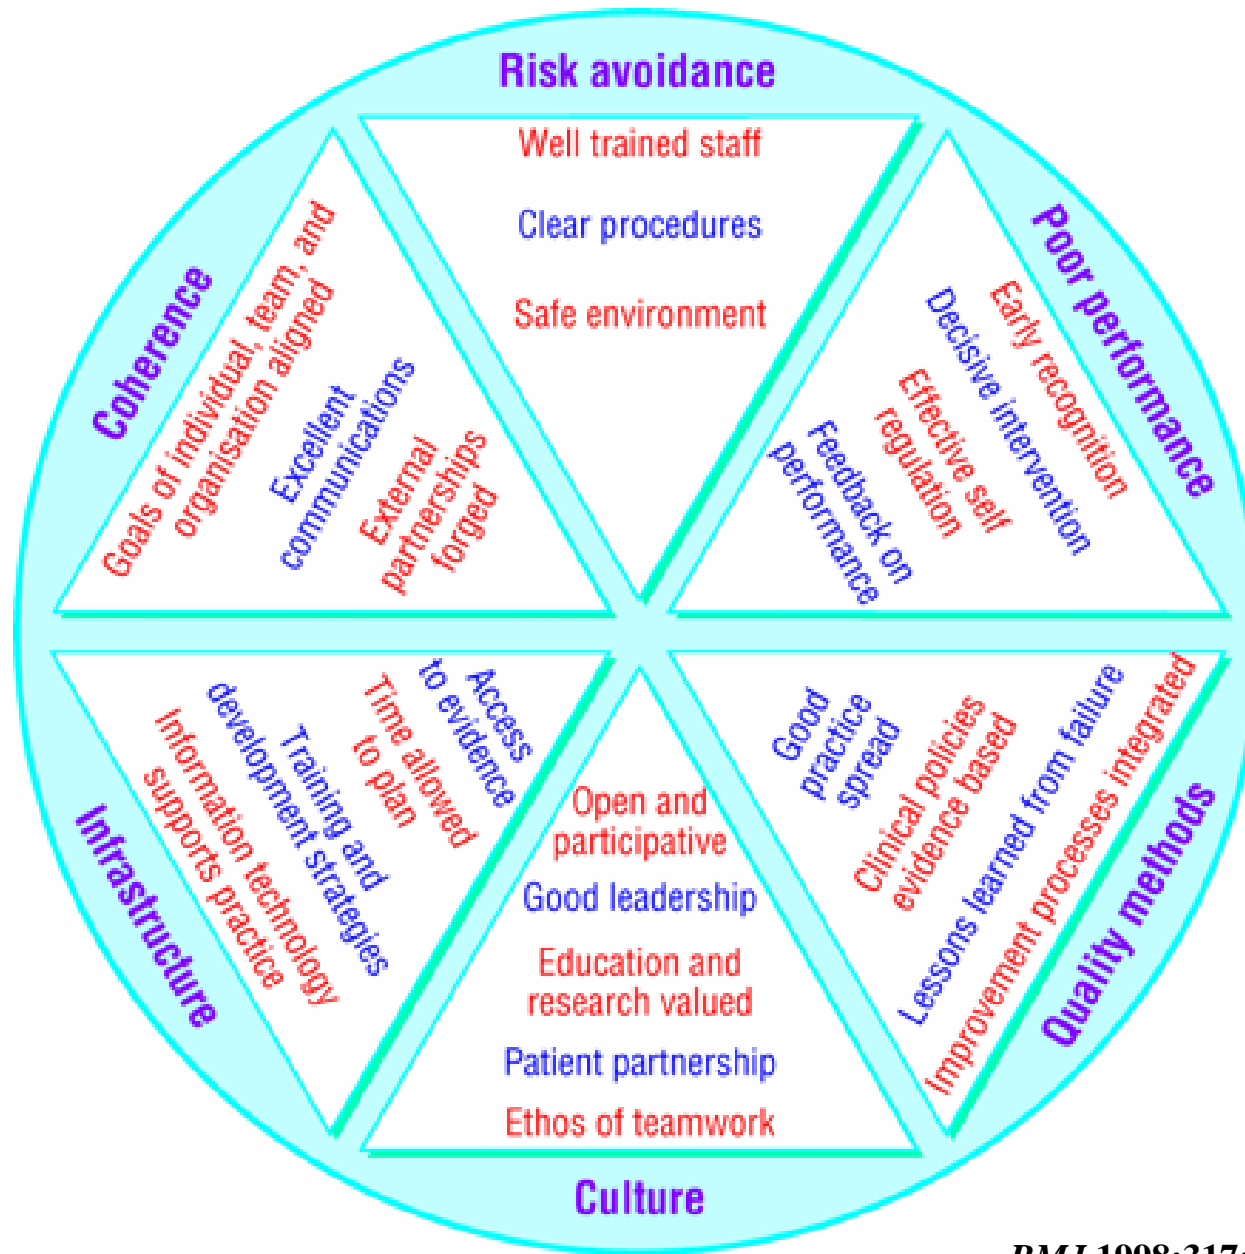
Risk avoidance

Well trained staff

Clear procedures

Safe environment

Poor performance

Early recognition

Decisive intervention

Effective self regulation

Feedback on performance

Quality methods

Good practice spread

Clinical policies evidence based

Lessons learned from failure

Improvement processes integrated

Culture

Open and participative

Good leadership

Education and research valued

Patient partnership

Ethos of teamwork

Infrastructure

Access to evidence

Time allowed to plan

Training and development strategies

Information technology supports practice

Coherence

Goals of individual, team, and organisation aligned

Excellent communications

External partnerships forged

BMJ 1998;317